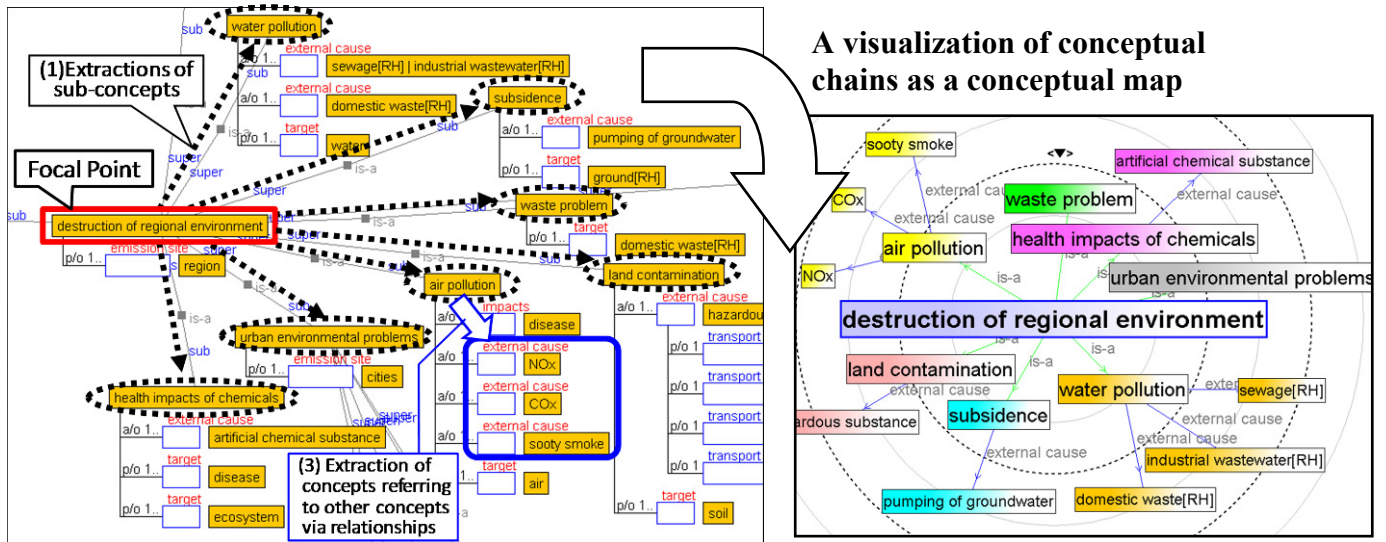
sub
water pollution
external cause
(1)Extractions of sub-concepts
sub
sewage[RH] | industrial wastewater[RH]
external cause
a/o 1..
domestic waste[RH]
subsidence
is-a
sub
external cause
target
a/o 1..
pumping of groundwater
super
water
super
Focal Point
is-a
p/o 1..
target
ground[RH]
super
sub
destruction of regional environment
is-a
waste problem
emission site
p/o 1..
target
p/o 1..
region
super
domestic waste[RH]
is-a
sub
land contamination
is-a
sub
air pollution
a/o 1..
external cause
is-a
impacts
hazardou
sub
urban environmental problems
a/o 1..
disease
p/o 1..
transport
sub
emission site
external cause
p/o 1..
cities
a/o 1..
NOx
p/o 1..
transport
health impacts of chemicals
external cause
super
a/o 1..
COx
p/o 1..
transport
external cause
super
external cause
a/o 1..
artificial chemical substance
a/o 1..
sooty smoke
p/o 1..
transport
target
(3) Extraction of concepts referring to other concepts via relationships
target
p/o 1..
disease
air
target
target
p/o 1..
ecosystem
p/o 1..
soil

A visualization of conceptual chains as a conceptual map

sooty smoke
artificial chemical substance
external cause
external cause
COx
external cause
waste problem
external cause
air pollution
health impacts of chemicals
NOx
is-a
is-a
urban environmental problems
is-a
destruction of regional environment
is-a
is-a
land contamination
is-a
is-a
external cause
water pollution
exter
sewage[RH]
ardous substance
subsidence
external cause
external cause
external cause
industrial wastewater[RH]
pumping of groundwater
domestic waste[RH]